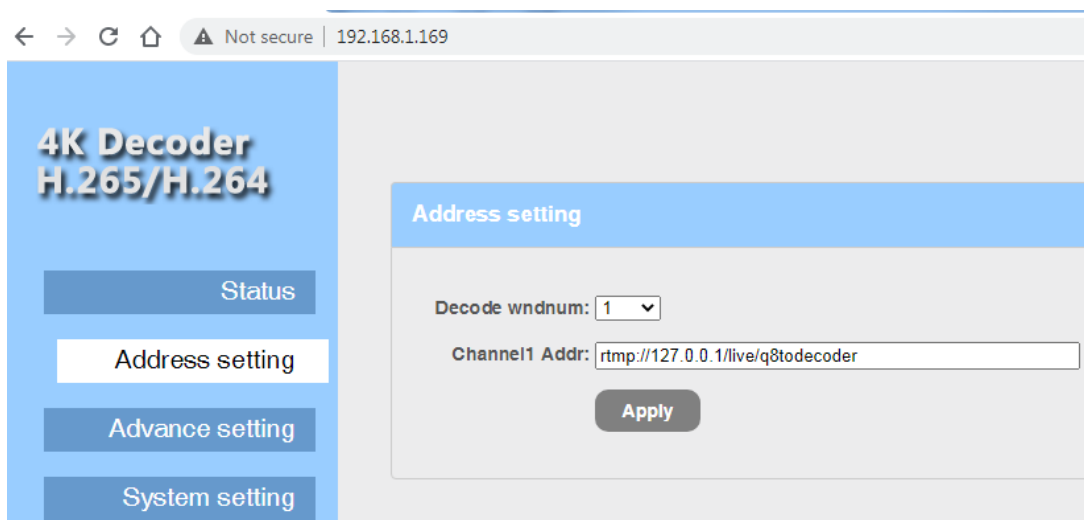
Not secure | 192.168.1.169

4K Decoder
H.265/H.264

Status

Address setting

Advance setting

System setting

Address setting

Decode wndnum: 1

Channel1 Addr: rtmp://127.0.0.1/live/q8todecoder

Apply